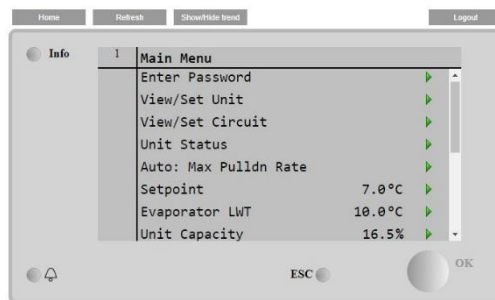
Home Refresh Show/Hide trend Logout

Info

1 Main Menu
Enter Password
View/Set Unit
View/Set Circuit
Unit Status
Auto: Max Pulldn Rate
Setpoint 7.0°C
Evaporator LWT 10.0°C
Unit Capacity 16.5%

ESC

OK